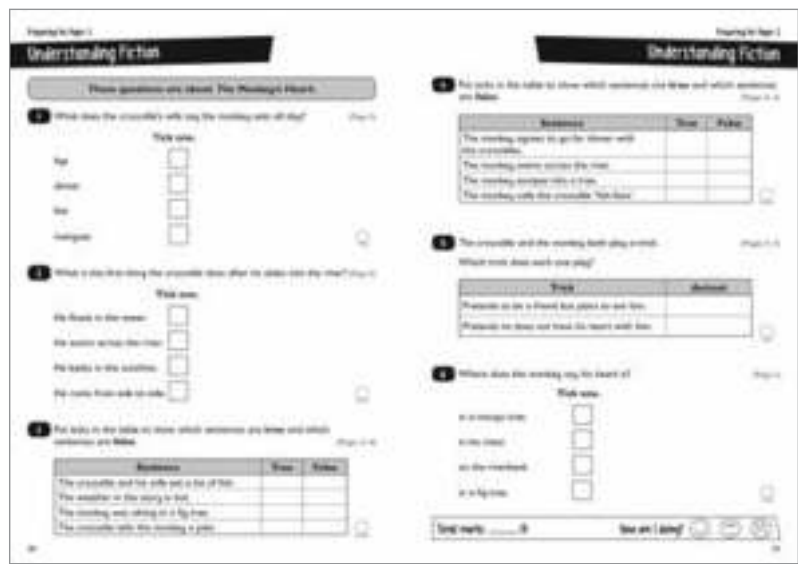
Preparing for Paper 1

Understanding Fiction

These questions are about The Monkey's Heart.

1 What does the crocodile's wife say the monkey eats all day? (Page 1)

Tick one.

figs

dinner

fish

mangoes

2 What is the first thing the crocodile does after he slides into the river? (Page 2)

Tick one.

He floats in the water.

He swims across the river.

He basks in the sunshine.

He swims from side to side.

3 Put ticks in the table to show which sentences are true and which sentences are false. (Pages 1–2)

| Sentence | True | False |
|---|---|---|
| The crocodile and his wife eat a lot of fish. | | |
| The weather in the story is hot. | | |
| The monkey was sitting in a fig tree. | | |
| The crocodile tells the monkey a joke. | | |

34

Preparing for Paper 1

Understanding Fiction

4 Put ticks in the table to show which sentences are true and which sentences are false. (Pages 3–4)

| Sentence | True | False |
|---|---|---|
| The monkey agrees to go for dinner with the crocodile. | | |
| The monkey swims across the river. | | |
| The monkey jumps into a tree. | | |
| The monkey calls the crocodile 'Not-fast'. | | |

5 The crocodile and the monkey both play a trick. (Pages 3–4)

Which trick does each one play?

| Trick | Animal |
|---|---|
| Pretends to be a friend but plans to eat him. | |
| Pretends he does not have his heart with him. | |

6 Where does the monkey say his heart is? (Page 4)

Tick one.

in a mango tree

in the river

on the riverbank

in a fig tree

Total marks ......../8

How am I doing?

35